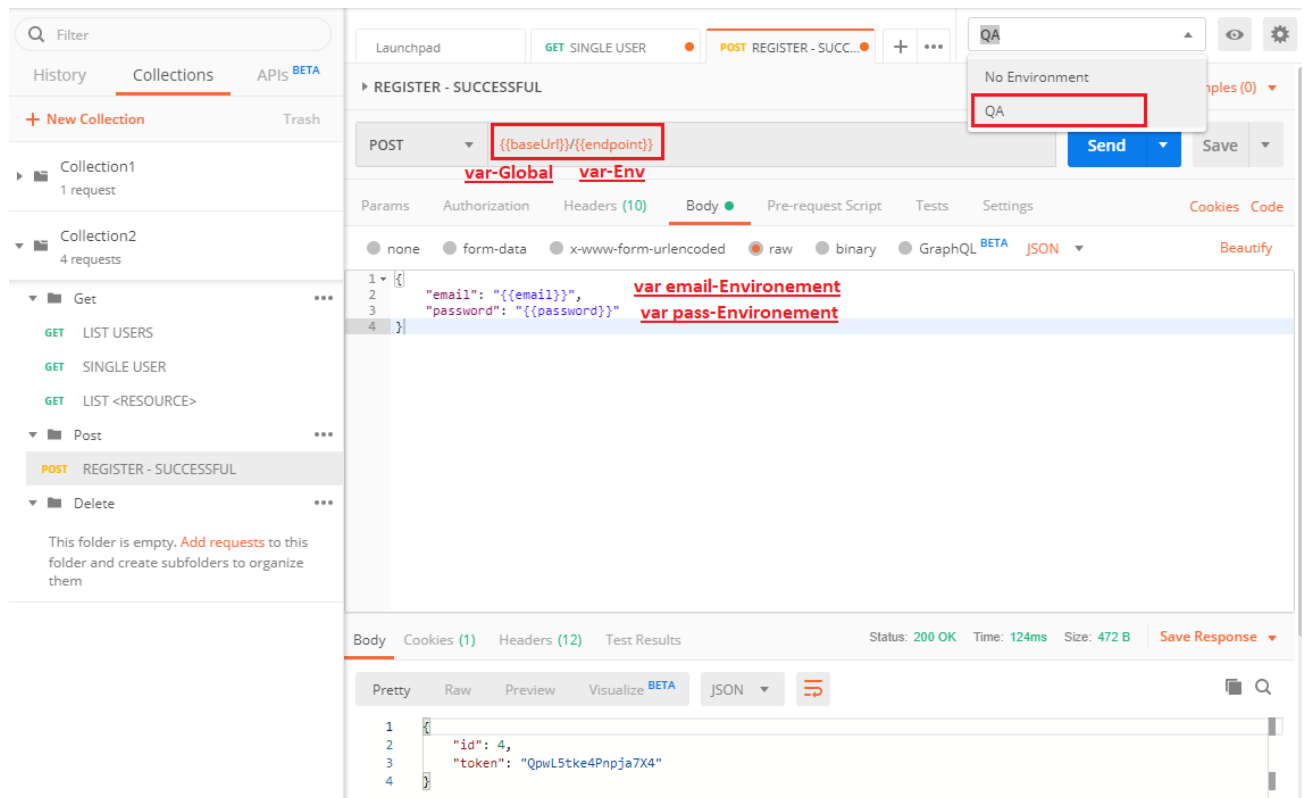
Filter

History Collections APIs BETA

+ New Collection Trash

Collection1
1 request

Collection2
4 requests

Get
GET LIST USERS
GET SINGLE USER
GET LIST <RESOURCE>

Post
POST REGISTER - SUCCESSFUL

Delete
This folder is empty. Add requests to this folder and create subfolders to organize them

Launchpad | GET SINGLE USER | POST REGISTER - SUCC... | + | •••

QA

No Environment
QA

REGISTER - SUCCESSFUL

nples (0)

POST {{baseUrl}}/{{endpoint}} Send Save

var-Global var-Env

Params Authorization Headers (10) Body Pre-request Script Tests Settings Cookies Code

none form-data x-www-form-urlencoded raw binary GraphQL BETA JSON Beautify

1 {
2 "email": "{{email}}",
3 "password": "{{password}}"
4 }

var email-Environement
var pass-Environement

Body Cookies (1) Headers (12) Test Results Status: 200 OK Time: 124ms Size: 472 B Save Response

Pretty Raw Preview Visualize BETA JSON

1 {
2 "id": 4,
3 "token": "QpwL5tke4Pnpja7X4"
4 }